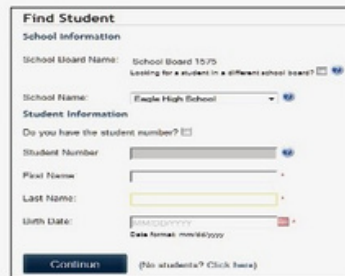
Find Student

School Information

School Board Name: School Board 1575

Looking for a student in a different school board?

School Name: Eagle High School

Student Information

Do you have the student number?

Student Number

First Name *

Last Name: *

Birth Date: MM/DD/YYYY *

Date format: mm/dd/yyyy

Continue

(No students? Click here)